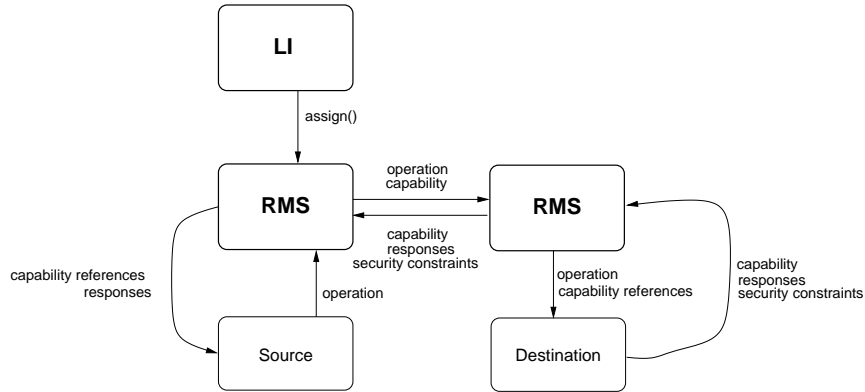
LI

assign()

RMS

operation
capability

capability
responses
security constraints

RMS

capability references
responses

operation

operation
capability references

capability
responses
security constraints

Source

Destination